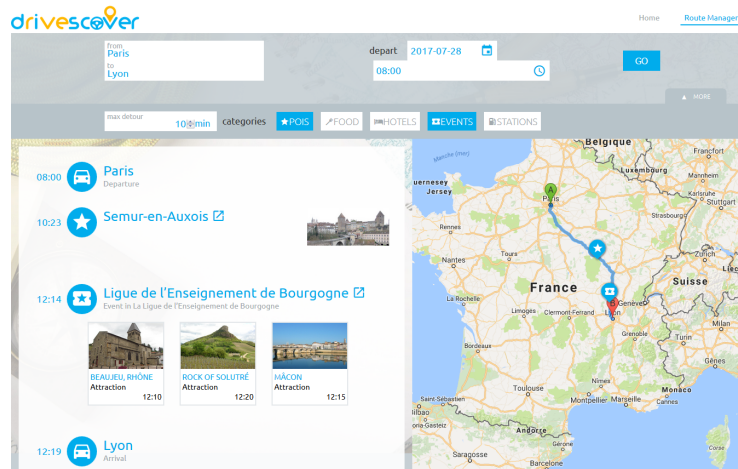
drivescover

Home Route Manager

from
Paris
to
Lyon

depart 2017-07-28
08:00

GO

▲ MORE

max detour 10 min categories POIS FOOD HOTELS EVENTS STATIONS

08:00 Paris
Departure

10:23 Semur-en-Auxois

12:14 Ligue de l'Enseignement de Bourgogne
Event in La Ligue de l'Enseignement de Bourgogne

BEAUJEU, RHÔNE
Attraction
12:10

ROCK OF SOLUTRÉ
Attraction
12:20

MÂCON
Attraction
12:15

12:19 Lyon
Arrival

Belgique
Luxembourg
Guernsey
Jersey
Paris
Reims
Metz
Rennes
Strasbourg
Nantes
Dijon
France
Suisse
Limoges
Clermont-Ferrand
Genève
Lyon
Bordeaux
Nîmes
Montpellier
Monaco
Toulouse
Marseille
Andorre
Corse
English Channel
Manche (mer)
Mer Cantabrique